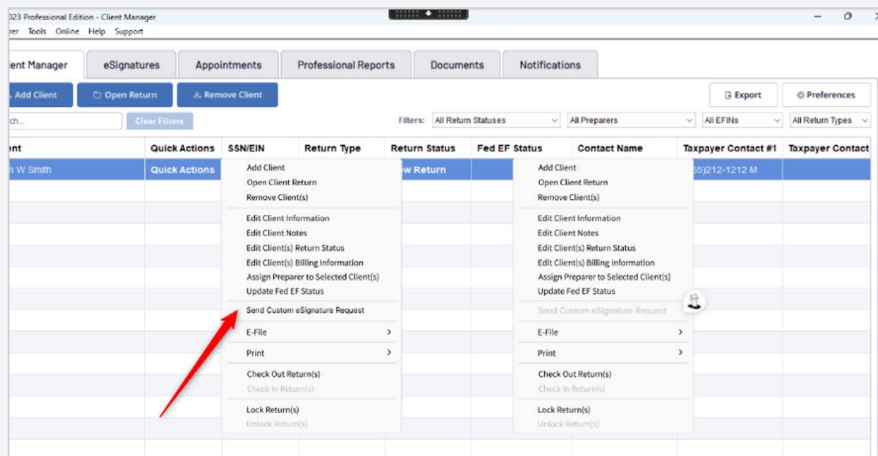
023 Professional Edition - Client Manager
rer Tools Online Help Support

ent Manager | eSignatures | Appointments | Professional Reports | Documents | Notifications

Add Client | Open Return | Remove Client | Export | Preferences

ch... | Clear Filters | Filters: All Return Statuses | All Preparers | All EFINs | All Return Types

| ent | Quick Actions | SSN/EIN | Return Type | Return Status | Fed EF Status | Contact Name | Taxpayer Contact #1 | Taxpayer Contact |
|---|---|---|---|---|---|---|---|---|
| n W Smith | Quick Actions | | | w Return | | | 55)212-1212 M | |

Add Client
Open Client Return
Remove Client(s)
Edit Client Information
Edit Client Notes
Edit Client(s) Return Status
Edit Client(s) Billing Information
Assign Preparer to Selected Client(s)
Update Fed EF Status
Send Custom eSignature Request
E-File
Print
Check Out Return(s)
Check In Return(s)
Lock Return(s)
Unlock Return(s)

Add Client
Open Client Return
Remove Client(s)
Edit Client Information
Edit Client Notes
Edit Client(s) Return Status
Edit Client(s) Billing Information
Assign Preparer to Selected Client(s)
Update Fed EF Status
Send Custom eSignature Request
E-File
Print
Check Out Return(s)
Check In Return(s)
Lock Return(s)
Unlock Return(s)